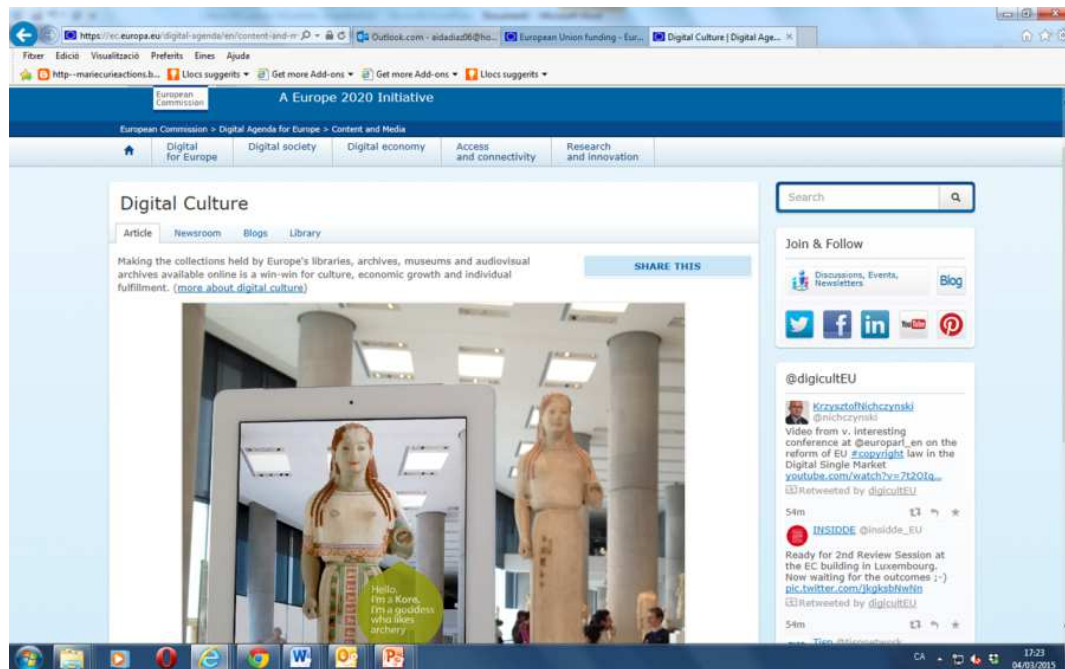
https://ec.europa.eu/digital-agenda/en/content-and-m
Outlook.com - aidadiaz06@ho...
European Union funding - Eur...
Digital Culture | Digital Age...

Fitxer Edició Visualització Preferits Eines Ajuda

http--mariecurieactions.b... Llocs suggerits Get more Add-ons Get more Add-ons Llocs suggerits

European Commission
A Europe 2020 Initiative

European Commission > Digital Agenda for Europe > Content and Media

Digital for Europe | Digital society | Digital economy | Access and connectivity | Research and innovation

Digital Culture

Article | Newsroom | Blogs | Library

Making the collections held by Europe's libraries, archives, museums and audiovisual archives available online is a win-win for culture, economic growth and individual fulfillment. (more about digital culture)

SHARE THIS

Hello, I'm a Kore, I'm a goddess who likes archery

Search

Join & Follow

Discussions, Events, Newsletters

Blog

@digicultEU

KrzysztofNichczynski
@nichczynski
Video from v. interesting conference at @europarl_en on the reform of EU #copyright law in the Digital Single Market youtube.com/watch?v=7t2OIq...
Retweeted by digicultEU
54m

INSIDDE @insidde_EU
Ready for 2nd Review Session at the EC building in Luxembourg. Now waiting for the outcomes ;-) pic.twitter.com/JkgksbNwNn
Retweeted by digicultEU
54m

CA 17:23 04/03/2015